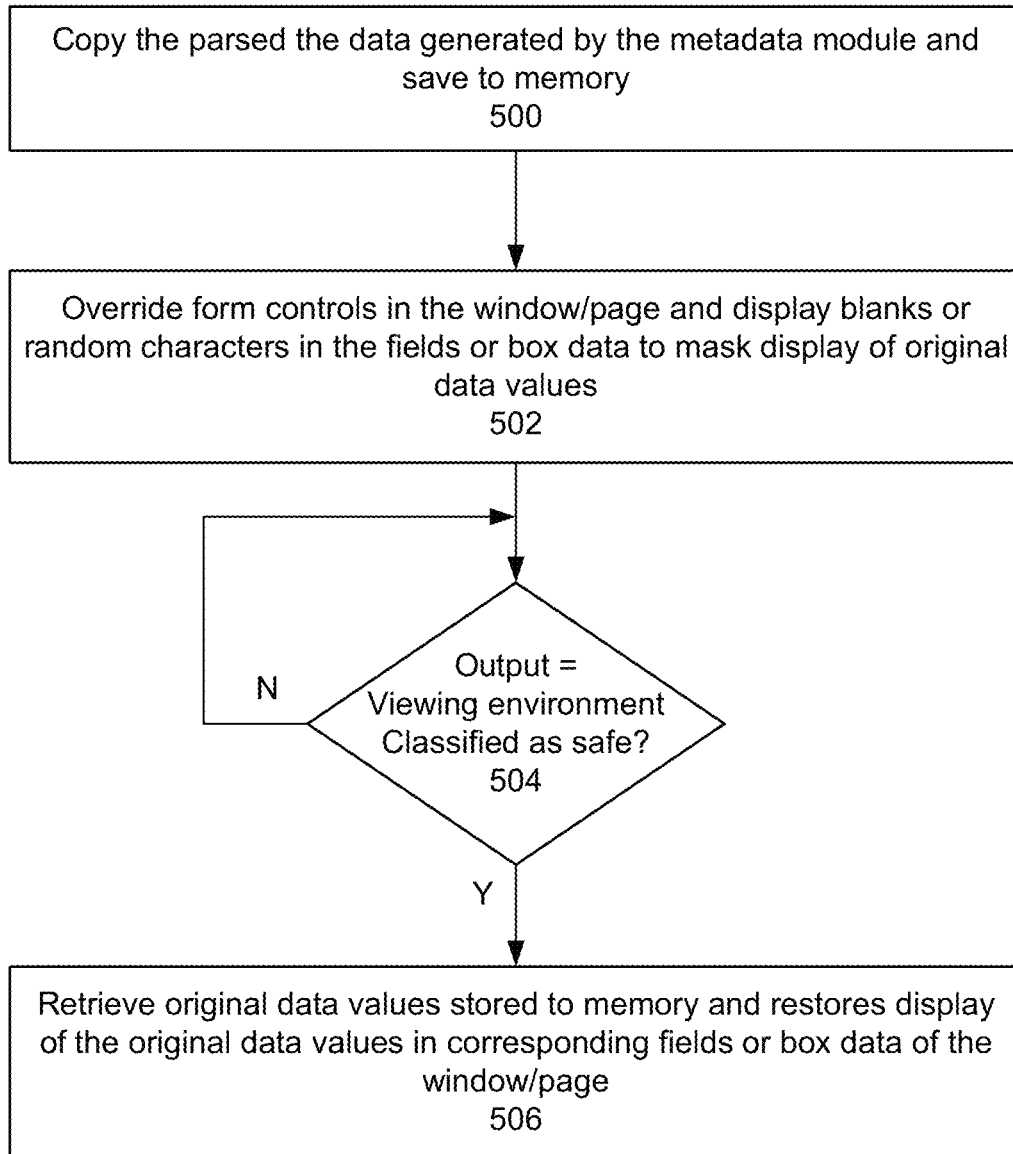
Copy the parsed the data generated by the metadata module and save to memory
500

Override form controls in the window/page and display blanks or random characters in the fields or box data to mask display of original data values
502

N

Output = Viewing environment Classified as safe?
504

Y

Retrieve original data values stored to memory and restores display of the original data values in corresponding fields or box data of the window/page
506